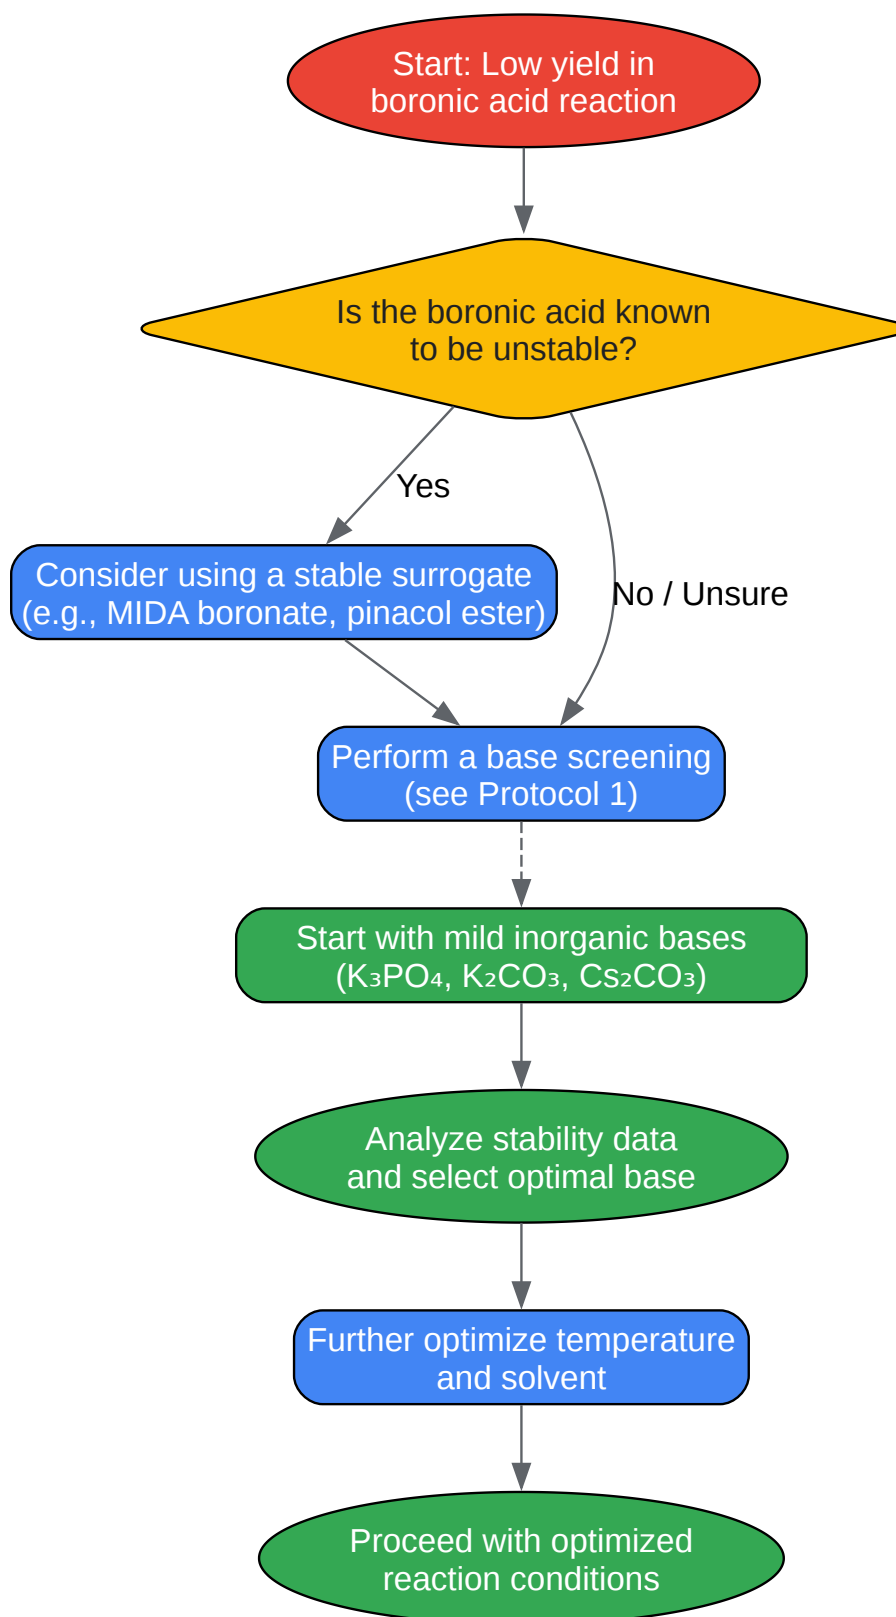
Start: Low yield in boronic acid reaction

Is the boronic acid known to be unstable?

Yes

No / Unsure

Consider using a stable surrogate (e.g., MIDA boronate, pinacol ester)

Perform a base screening (see Protocol 1)

Start with mild inorganic bases ($K_3PO_4$, $K_2CO_3$, $Cs_2CO_3$)

Analyze stability data and select optimal base

Further optimize temperature and solvent

Proceed with optimized reaction conditions